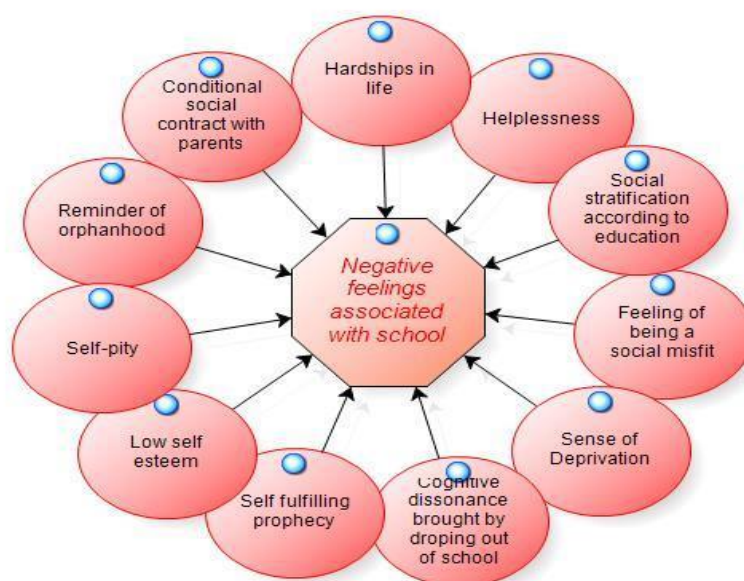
Negative feelings associated with school

Hardships in life

Helplessness

Social stratification according to education

Feeling of being a social misfit

Sense of Deprivation

Cognitive dissonance brought by droping out of school

Self fulfilling prophecy

Low self esteem

Self-pity

Reminder of orphanhood

Conditional social contract with parents